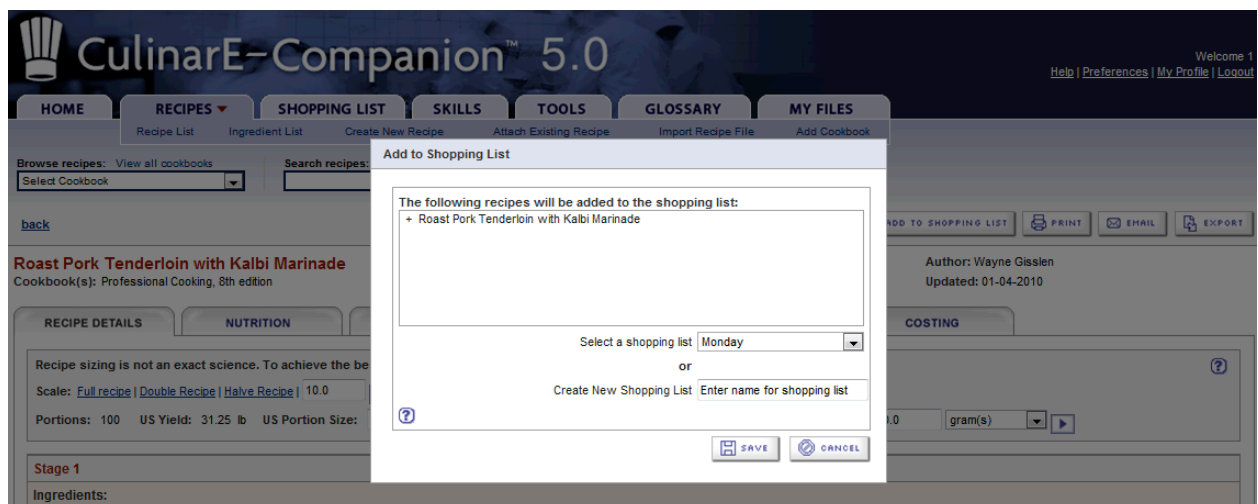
CulinarE-Companion™ 5.0

Welcome 1
Help | Preferences | My Profile | Logout

HOME
RECIPES
SHOPPING LIST
SKILLS
TOOLS
GLOSSARY
MY FILES

Recipe List
Ingredient List
Create New Recipe
Attach Existing Recipe
Import Recipe File
Add Cookbook

Browse recipes: View all cookbooks
Select Cookbook
Search recipes:

back

ADD TO SHOPPING LIST
PRINT
EMAIL
EXPORT

Roast Pork Tenderloin with Kalbi Marinade
Cookbook(s): Professional Cooking, 8th edition

Author: Wayne Gisslen
Updated: 01-04-2010

RECIPE DETAILS
NUTRITION
COSTING

Recipe sizing is not an exact science. To achieve the be

Scale: Full recipe | Double Recipe | Halve Recipe | 10.0

Portions: 100 US Yield: 31.25 lb US Portion Size:

.0
gram(s)

Stage 1
Ingredients:

Add to Shopping List

The following recipes will be added to the shopping list:
+ Roast Pork Tenderloin with Kalbi Marinade

Select a shopping list Monday
or
Create New Shopping List Enter name for shopping list

SAVE
CANCEL